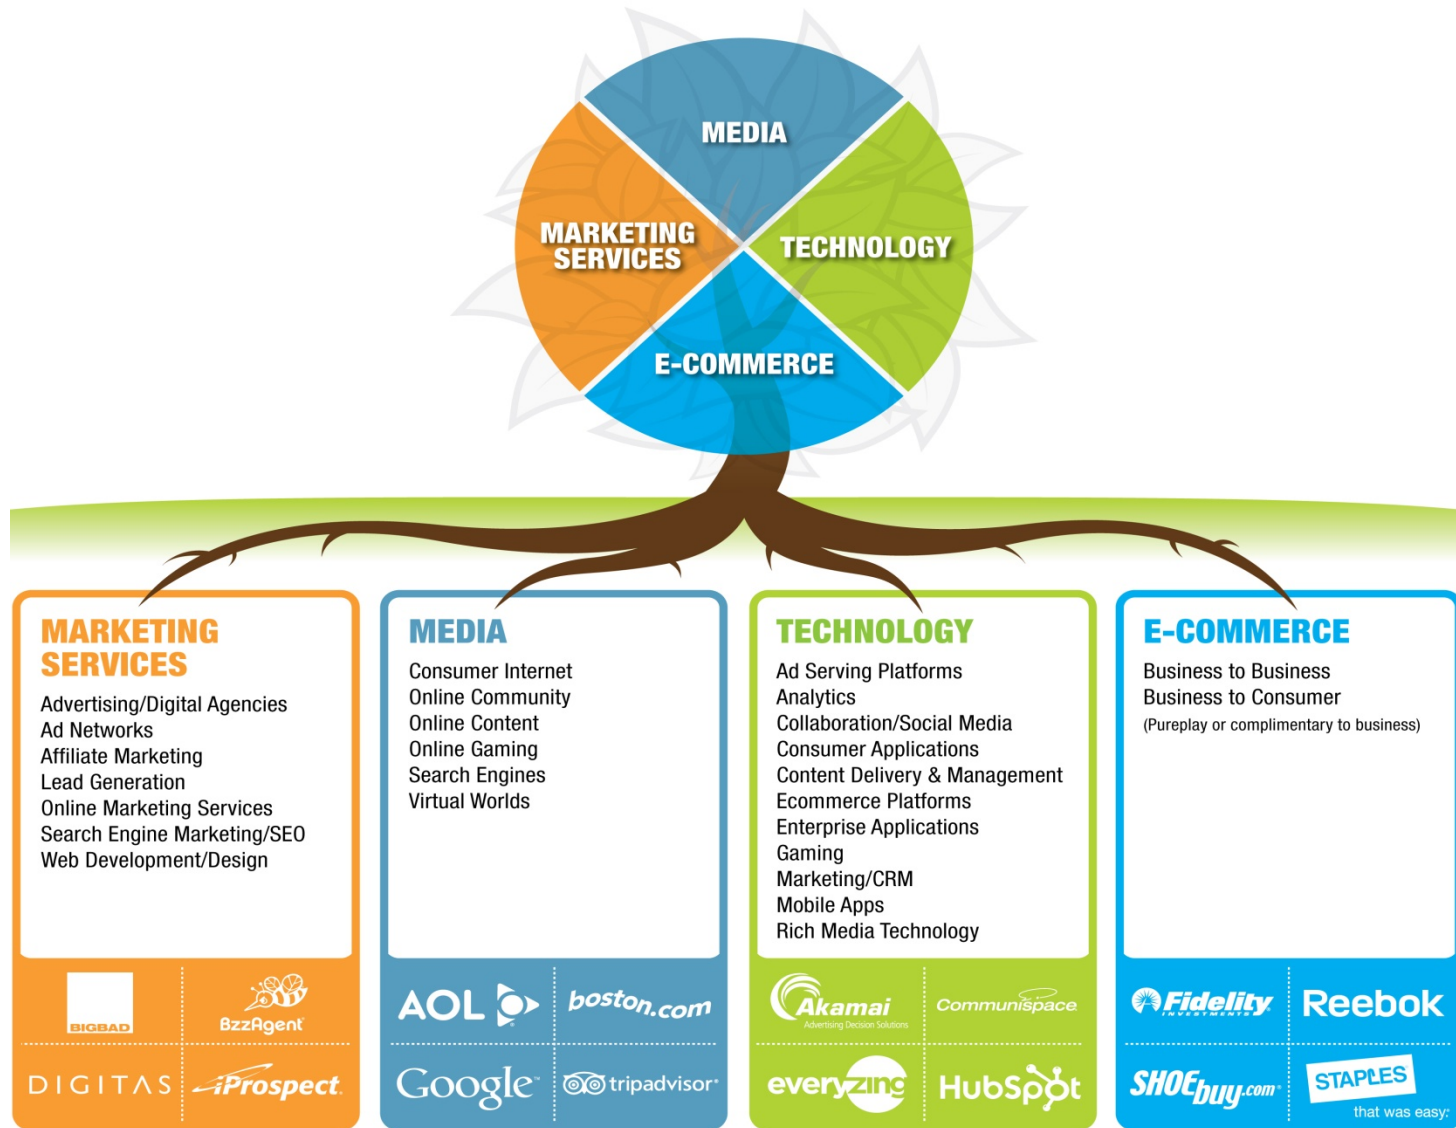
MEDIA
MARKETING SERVICES
TECHNOLOGY
E-COMMERCE

MARKETING SERVICES
Advertising/Digital Agencies
Ad Networks
Affiliate Marketing
Lead Generation
Online Marketing Services
Search Engine Marketing/SEO
Web Development/Design

BIGBAD
BzzAgent
DIGITAS
iProspect

MEDIA
Consumer Internet
Online Community
Online Content
Online Gaming
Search Engines
Virtual Worlds

AOL
boston.com
Google
tripadvisor

TECHNOLOGY
Ad Serving Platforms
Analytics
Collaboration/Social Media
Consumer Applications
Content Delivery & Management
Ecommerce Platforms
Enterprise Applications
Gaming
Marketing/CRM
Mobile Apps
Rich Media Technology

Akamai
Advertising Decision Solutions
Communispace
everyzing
HubSpot

E-COMMERCE
Business to Business
Business to Consumer
(Pureplay or complimentary to business)

Fidelity INVESTMENTS
Reebok
SHOEbuy.com
STAPLES
that was easy.